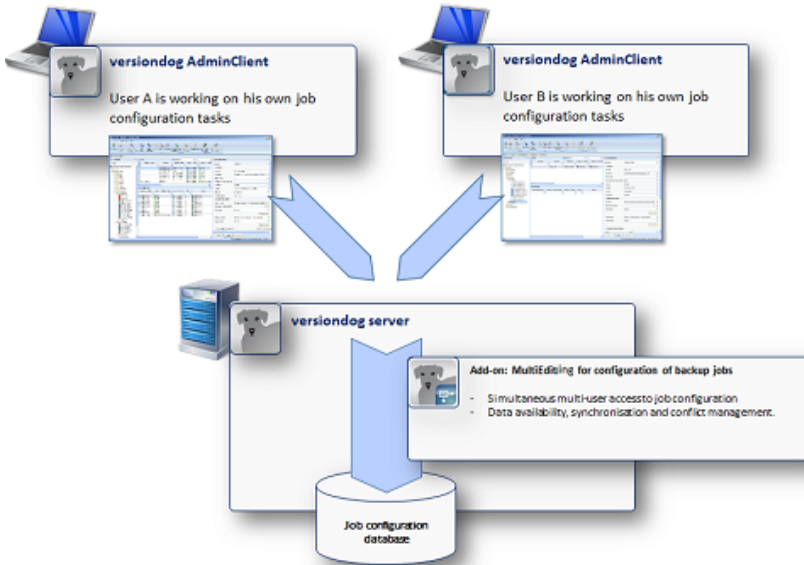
versiondog AdminClient

User A is working on his own job configuration tasks

versiondog AdminClient

User B is working on his own job configuration tasks

versiondog server

Add-on: MultiEditing for configuration of backup jobs

- Simultaneous multi-user access to job configuration
- Data availability, synchronisation and conflict management.

Job configuration database